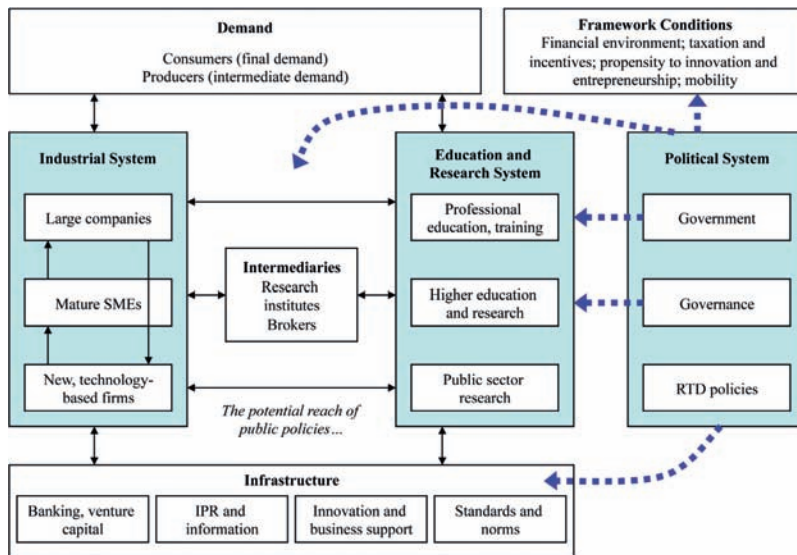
Demand

Consumers (final demand)
Producers (intermediate demand)

Framework Conditions

Financial environment; taxation and incentives; propensity to innovation and entrepreneurship; mobility

Industrial System

Large companies

Mature SMEs

New, technology-based firms

Intermediaries

Research institutes
Brokers

Education and Research System

Professional education, training

Higher education and research

Public sector research

Political System

Government

Governance

RTD policies

The potential reach of public policies...

Infrastructure

Banking, venture capital

IPR and information

Innovation and business support

Standards and norms